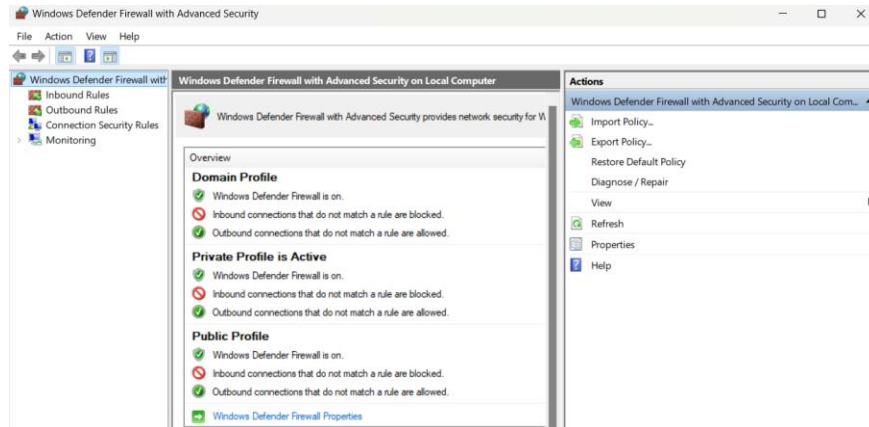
Windows Defender Firewall with Advanced Security

File Action View Help

Windows Defender Firewall with
Inbound Rules
Outbound Rules
Connection Security Rules
Monitoring

Windows Defender Firewall with Advanced Security on Local Computer

Windows Defender Firewall with Advanced Security provides network security for W

Overview

Domain Profile
Windows Defender Firewall is on.
Inbound connections that do not match a rule are blocked.
Outbound connections that do not match a rule are allowed.

Private Profile is Active
Windows Defender Firewall is on.
Inbound connections that do not match a rule are blocked.
Outbound connections that do not match a rule are allowed.

Public Profile
Windows Defender Firewall is on.
Inbound connections that do not match a rule are blocked.
Outbound connections that do not match a rule are allowed.

Windows Defender Firewall Properties

Actions
Windows Defender Firewall with Advanced Security on Local Com...
Import Policy...
Export Policy...
Restore Default Policy
Diagnose / Repair
View
Refresh
Properties
Help